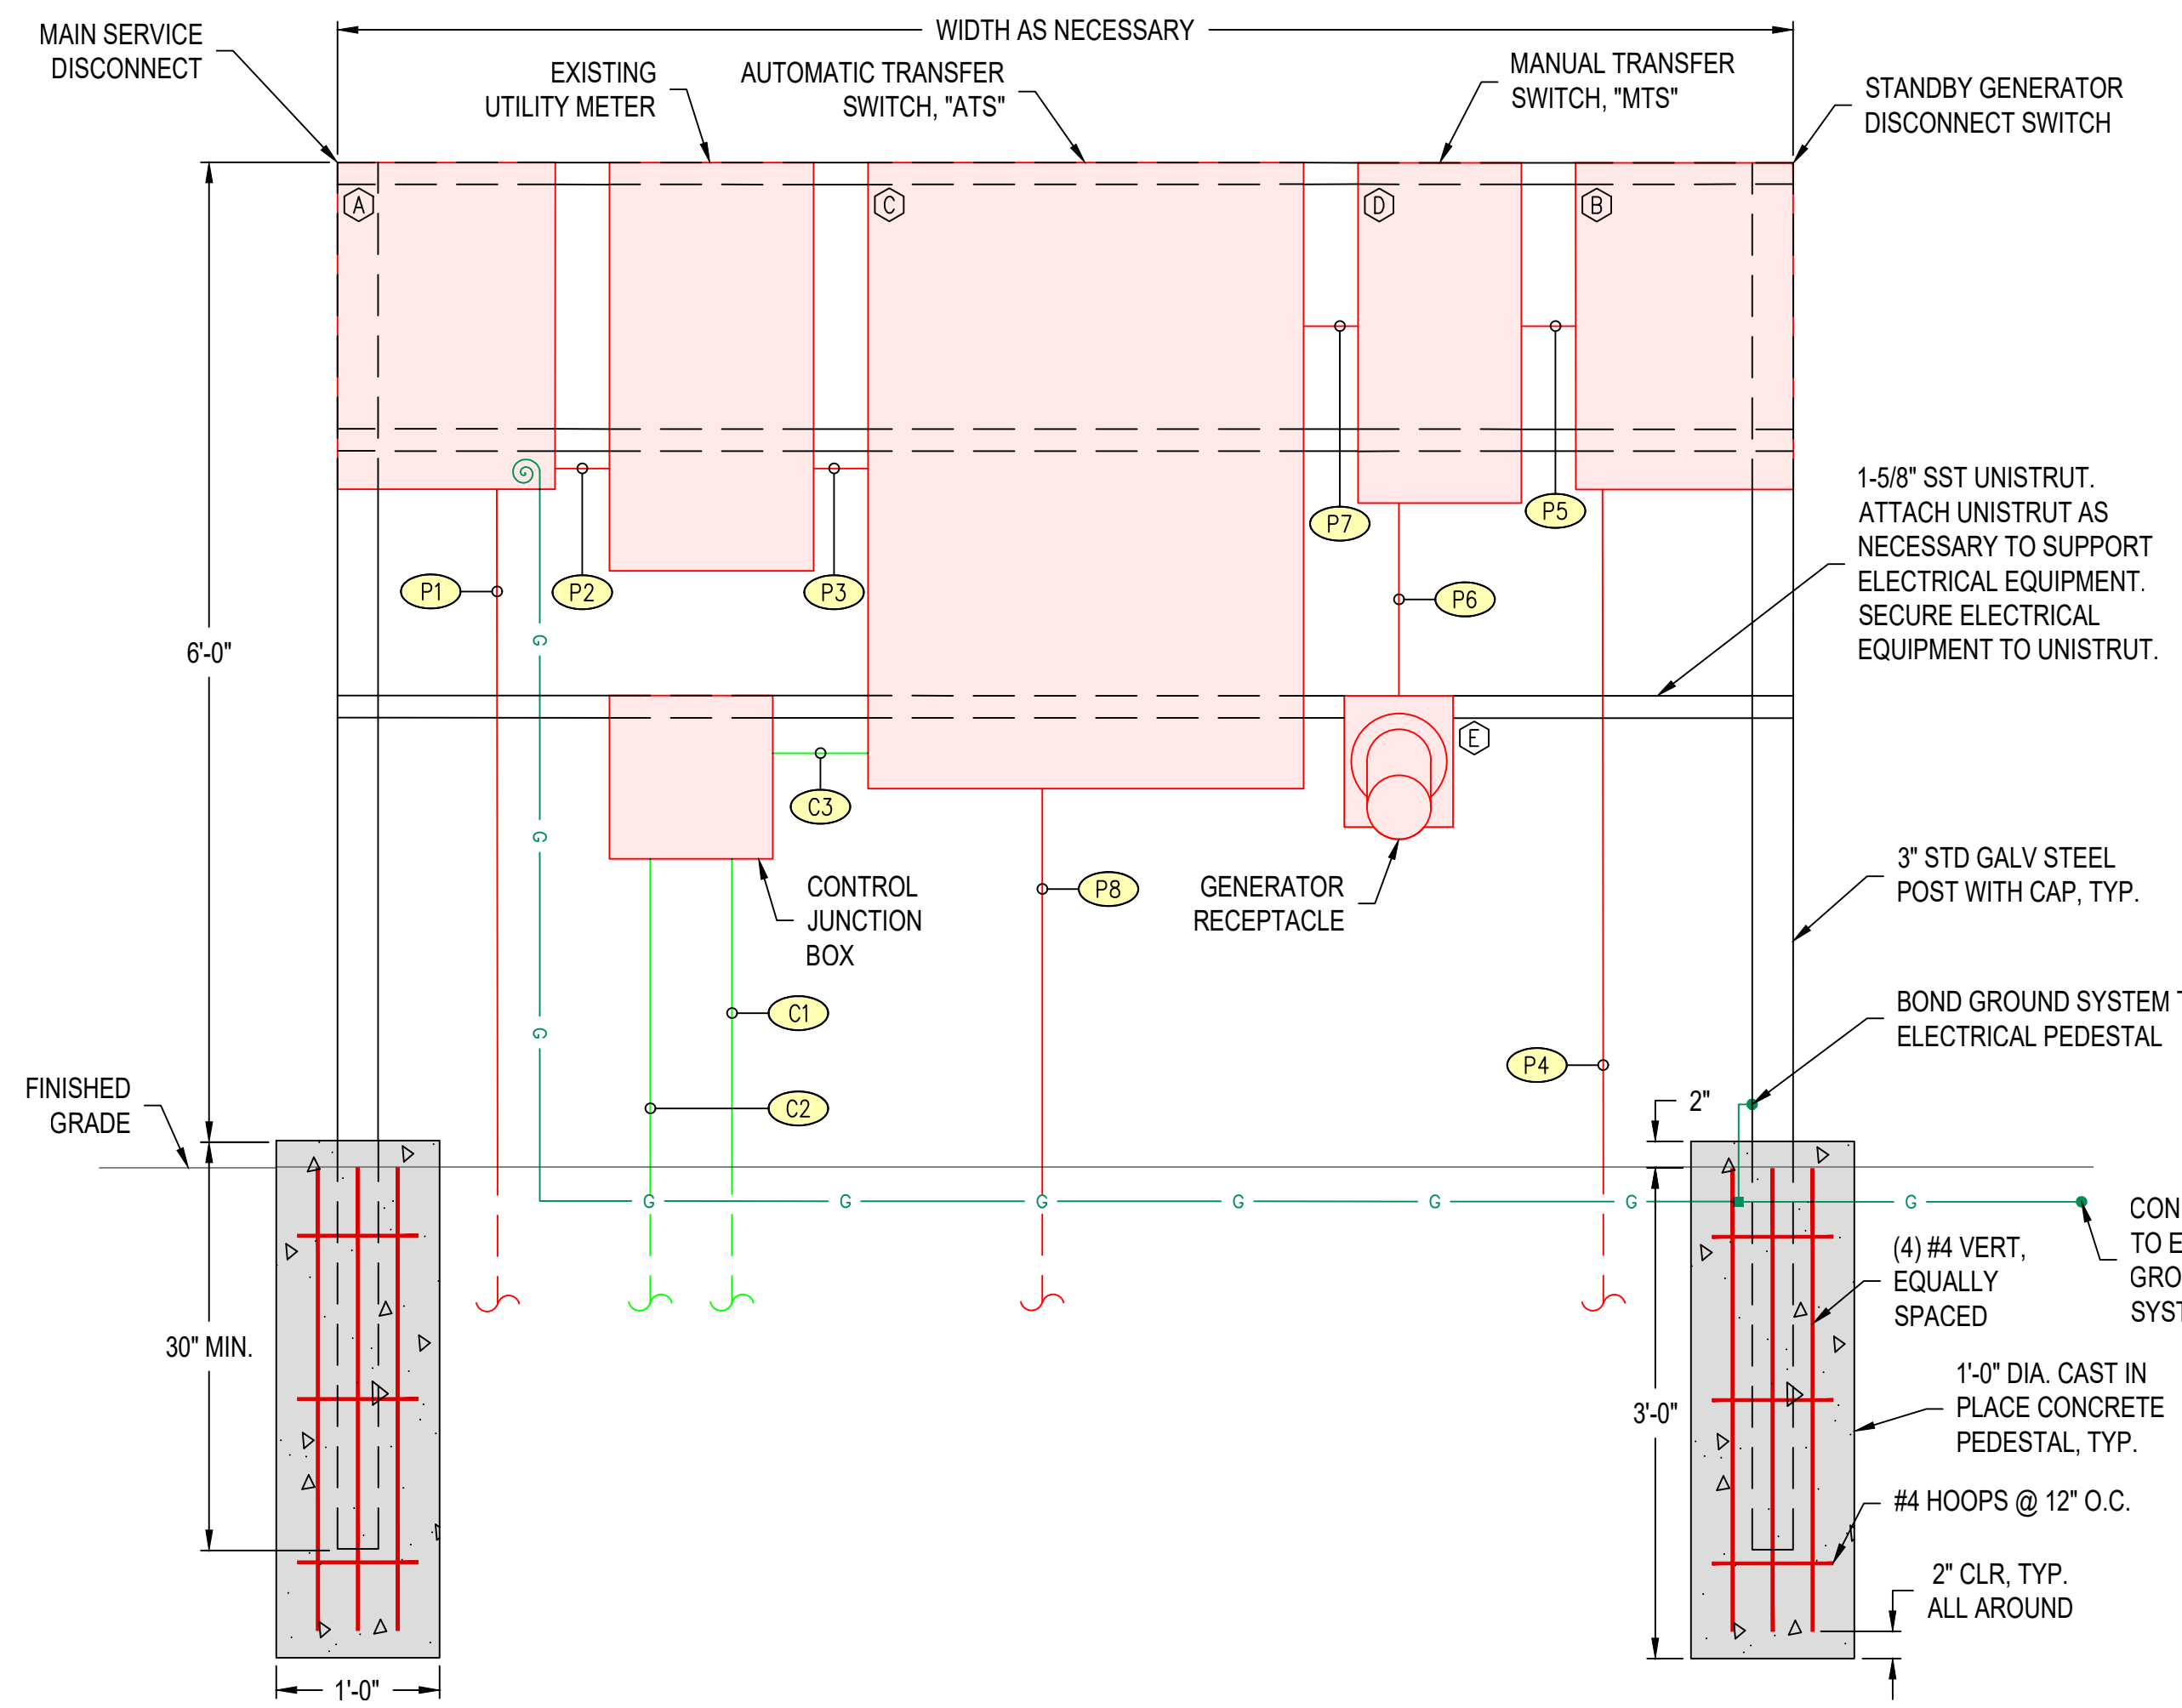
MAIN SERVICE DISCONNECT

WIDTH AS NECESSARY

EXISTING UTILITY METER

AUTOMATIC TRANSFER SWITCH, "ATS"

MANUAL TRANSFER SWITCH, "MTS"

STANDBY GENERATOR DISCONNECT SWITCH

A

C

D

B

E

P1

P2

P3

P4

P5

P6

P7

P8

C1

C2

C3

G

6'-0"

1-5/8" SST UNISTRUT. ATTACH UNISTRUT AS NECESSARY TO SUPPORT ELECTRICAL EQUIPMENT. SECURE ELECTRICAL EQUIPMENT TO UNISTRUT.

CONTROL JUNCTION BOX

GENERATOR RECEPTACLE

3" STD GALV STEEL POST WITH CAP, TYP.

BOND GROUND SYSTEM T ELECTRICAL PEDESTAL

2"

FINISHED GRADE

CON TO E GRO SYST

(4) #4 VERT, EQUALLY SPACED

30" MIN.

3'-0"

1'-0" DIA. CAST IN PLACE CONCRETE PEDESTAL, TYP.

#4 HOOPS @ 12" O.C.

2" CLR, TYP. ALL AROUND

1'-0"